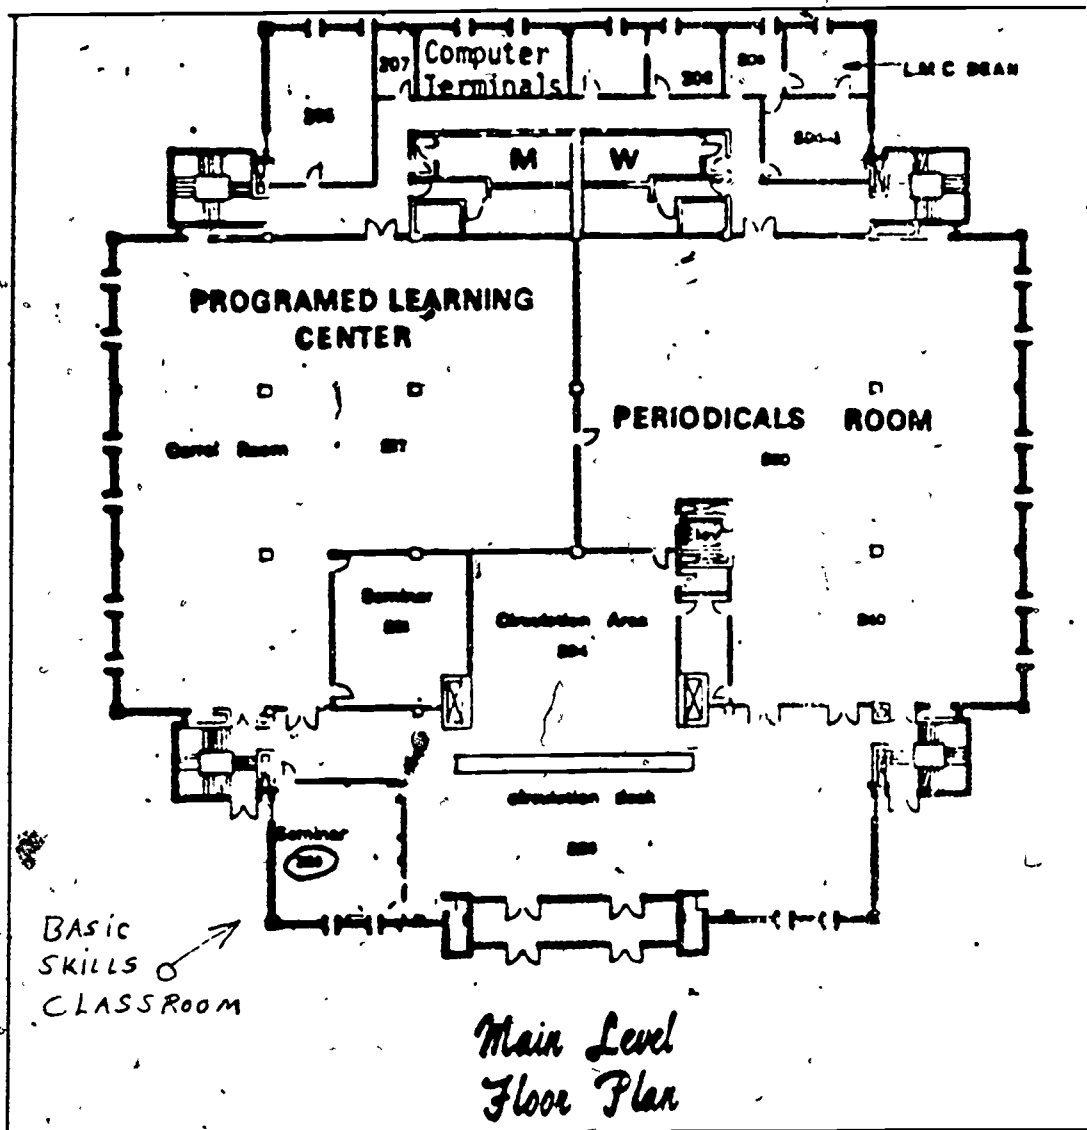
307 Computer Terminals

306

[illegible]

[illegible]

LMC DEAN

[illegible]

M

W

PROGRAMED LEARNING CENTER

Carrel Room

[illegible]

PERIODICALS ROOM

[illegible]

Seminar

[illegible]

Circulation Area

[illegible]

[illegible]

Circulation desk

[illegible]

Seminar

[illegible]

BASIC SKILLS CLASSROOM

Main Level Floor Plan